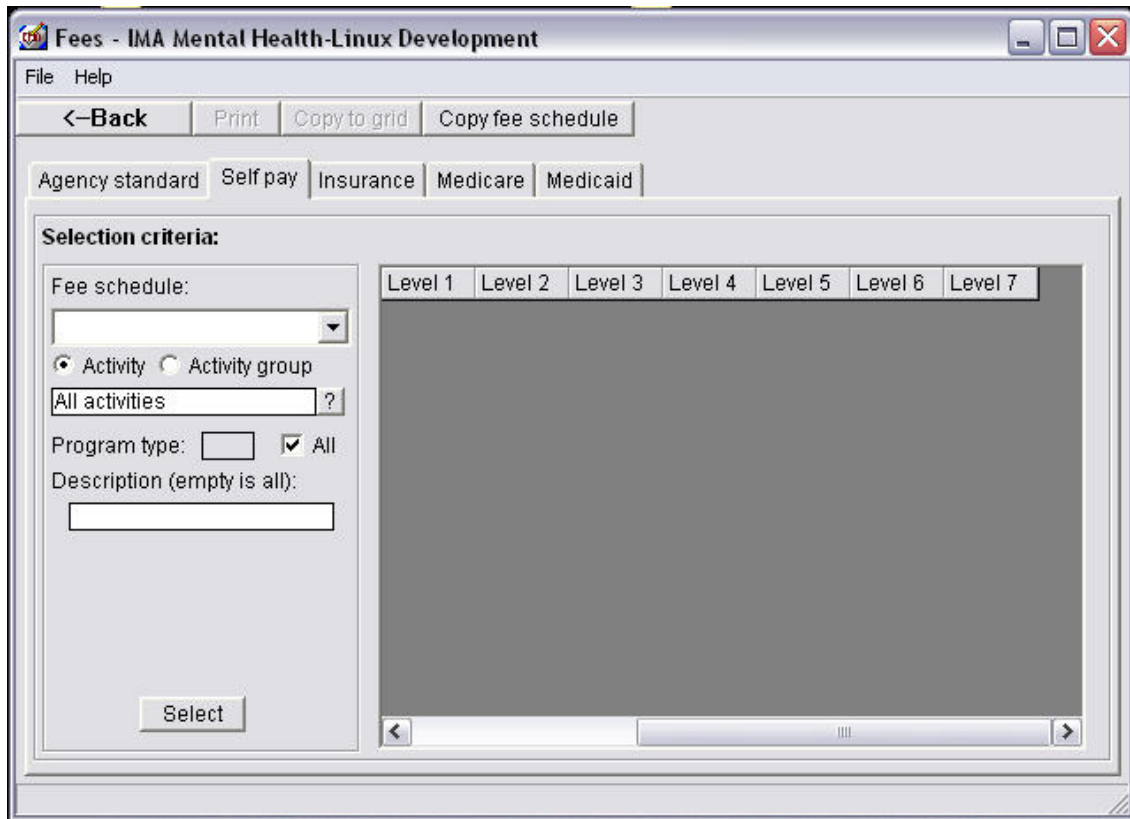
Fees - IMA Mental Health-Linux Development

File Help

<-Back | Print | Copy to grid | Copy fee schedule

Agency standard | Self pay | Insurance | Medicare | Medicaid

Selection criteria:

Fee schedule:

Activity Activity group

All activities ?

Program type: All

Description (empty is all):

Select

| Level 1 | Level 2 | Level 3 | Level 4 | Level 5 | Level 6 | Level 7 |
|---|---|---|---|---|---|---|